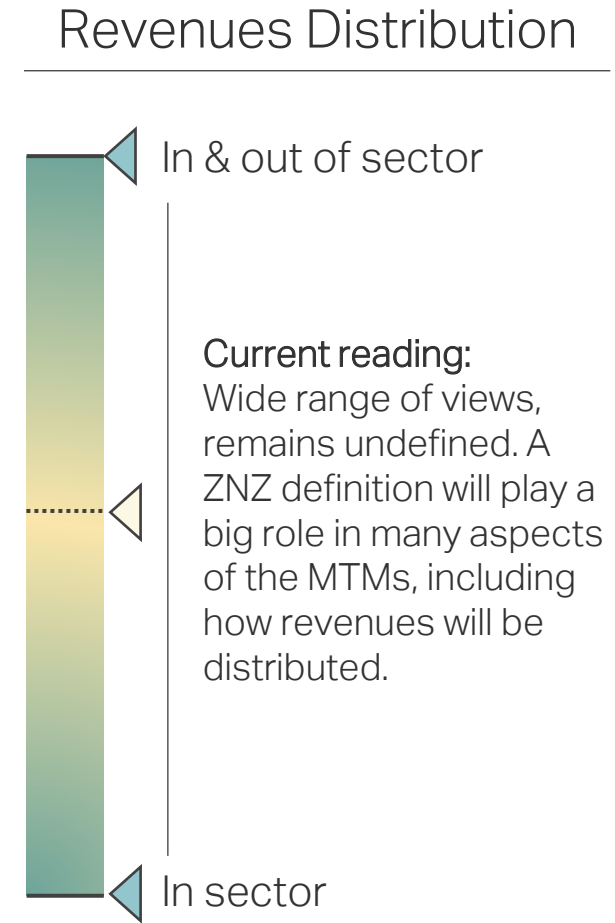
Revenues Distribution

In & out of sector

Current reading:
Wide range of views, remains undefined. A ZNZ definition will play a big role in many aspects of the MTMs, including how revenues will be distributed.

In sector